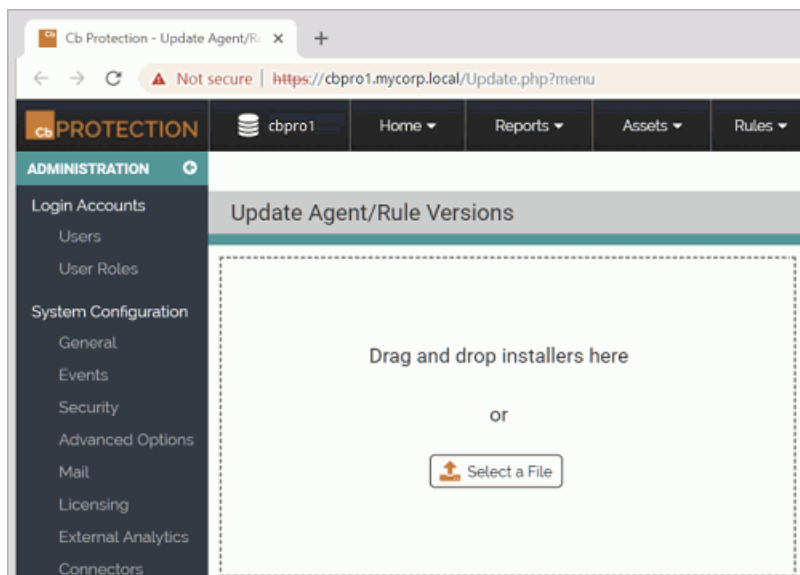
Cb Protection - Update Agent/Ru ×
+
← → C ▲ Not secure | https://cbpro1.mycorp.local/Update.php?menu

Cb PROTECTION cbpro1 Home ▾ Reports ▾ Assets ▾ Rules ▾

ADMINISTRATION

Login Accounts
Users
User Roles

System Configuration
General
Events
Security
Advanced Options
Mail
Licensing
External Analytics
Connectors

Update Agent/Rule Versions

Drag and drop installers here

or

Select a File